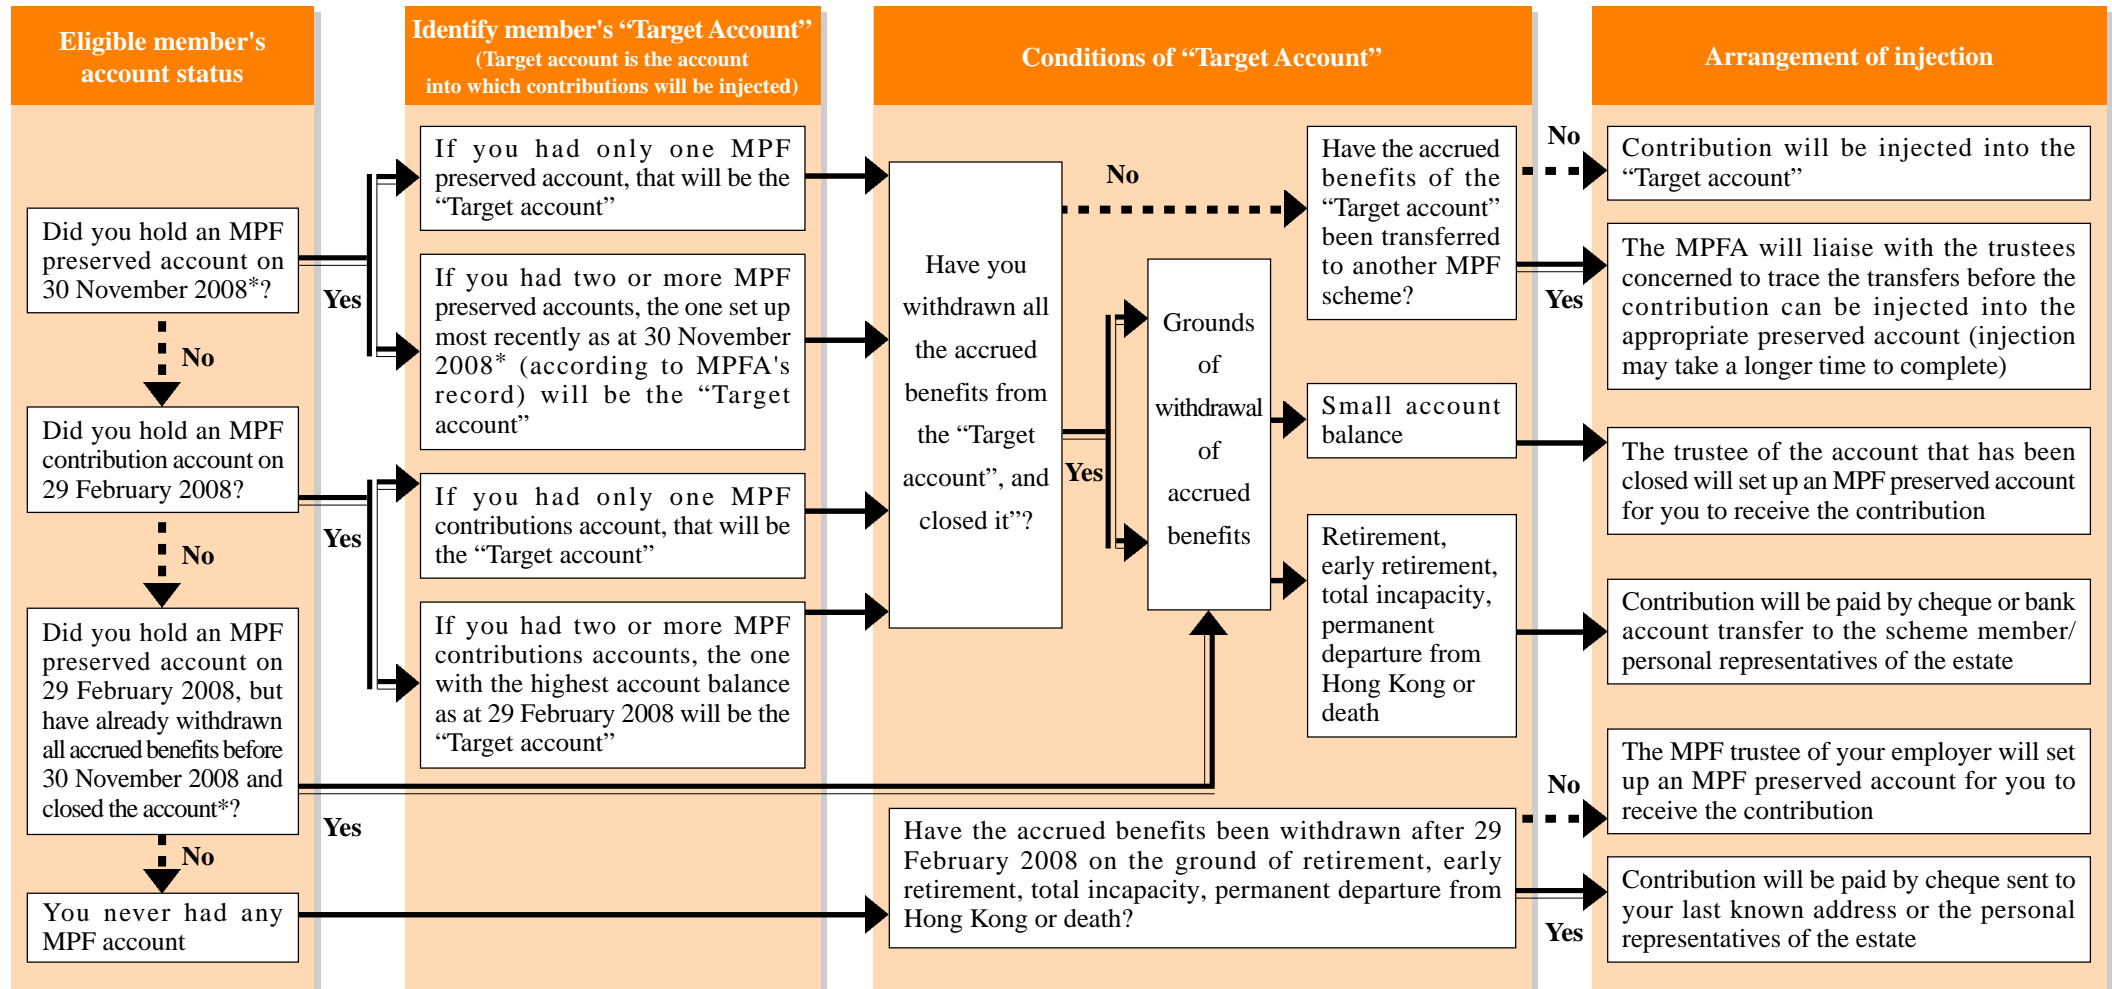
Eligible member's account status

Identify member's "Target Account"
(Target account is the account into which contributions will be injected)

Conditions of "Target Account"

Arrangement of injection

Did you hold an MPF preserved account on 30 November 2008*?

Yes

No

Did you hold an MPF contribution account on 29 February 2008?

Yes

No

Did you hold an MPF preserved account on 29 February 2008, but have already withdrawn all accrued benefits before 30 November 2008 and closed the account*?

Yes

No

You never had any MPF account

If you had only one MPF preserved account, that will be the "Target account"

If you had two or more MPF preserved accounts, the one set up most recently as at 30 November 2008* (according to MPFA's record) will be the "Target account"

If you had only one MPF contributions account, that will be the "Target account"

If you had two or more MPF contributions accounts, the one with the highest account balance as at 29 February 2008 will be the "Target account"

Have you withdrawn all the accrued benefits from the "Target account", and closed it"?

No

Yes

Grounds of withdrawal of accrued benefits

Have the accrued benefits of the "Target account" been transferred to another MPF scheme?

No

Yes

Small account balance

Retirement, early retirement, total incapacity, permanent departure from Hong Kong or death

Have the accrued benefits been withdrawn after 29 February 2008 on the ground of retirement, early retirement, total incapacity, permanent departure from Hong Kong or death?

No

Yes

Contribution will be injected into the "Target account"

The MPFA will liaise with the trustees concerned to trace the transfers before the contribution can be injected into the appropriate preserved account (injection may take a longer time to complete)

The trustee of the account that has been closed will set up an MPF preserved account for you to receive the contribution

Contribution will be paid by cheque or bank account transfer to the scheme member/ personal representatives of the estate

The MPF trustee of your employer will set up an MPF preserved account for you to receive the contribution

Contribution will be paid by cheque sent to your last known address or the personal representatives of the estate